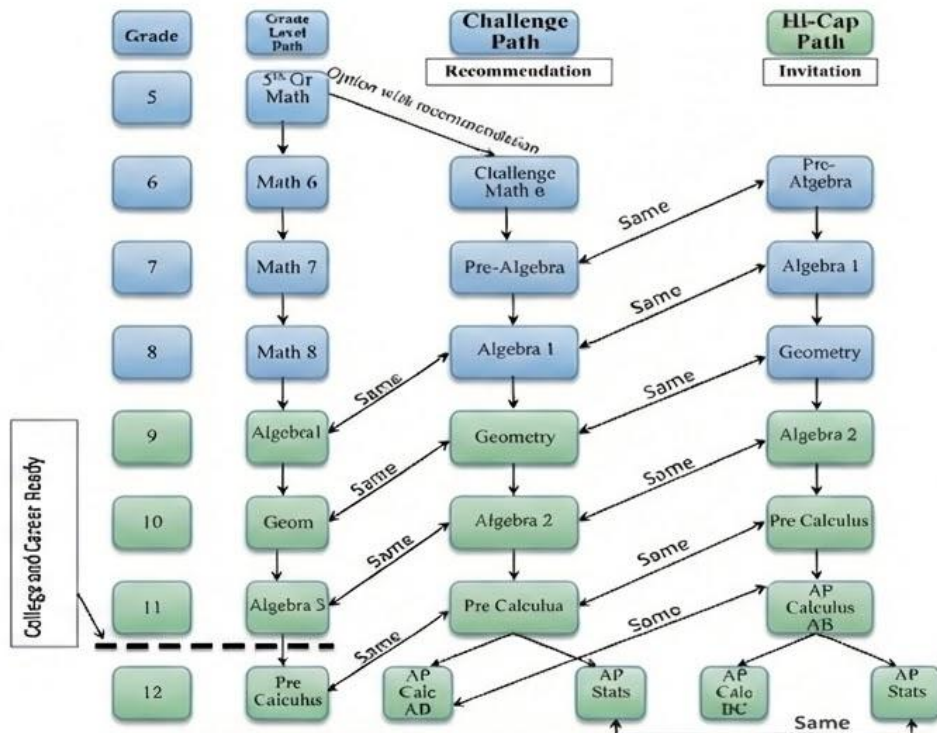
Grade

Grade Level Path

Challenge Path

Recommendation

HI-Cap Path

Invitation

5

5th Gr Math

Option with recommendation

6

Math 6

Challenge Math 6

Pre-Algebra

Same

7

Math 7

Pre-Algebra

Algebra 1

Same

8

Math 8

Algebra 1

Geometry

Same

Same

9

Algebra1

Geometry

Algebra 2

Same

Same

10

Geom

Algebra 2

Pre Calculus

Same

Some

College and Career Ready

11

Algebra 3

Pre Calculua

AP Calculus AB

Same

Somo

12

Pre Caicuhus

AP Calc AD

AP Stats

AP Calo DC

AP Stats

Same